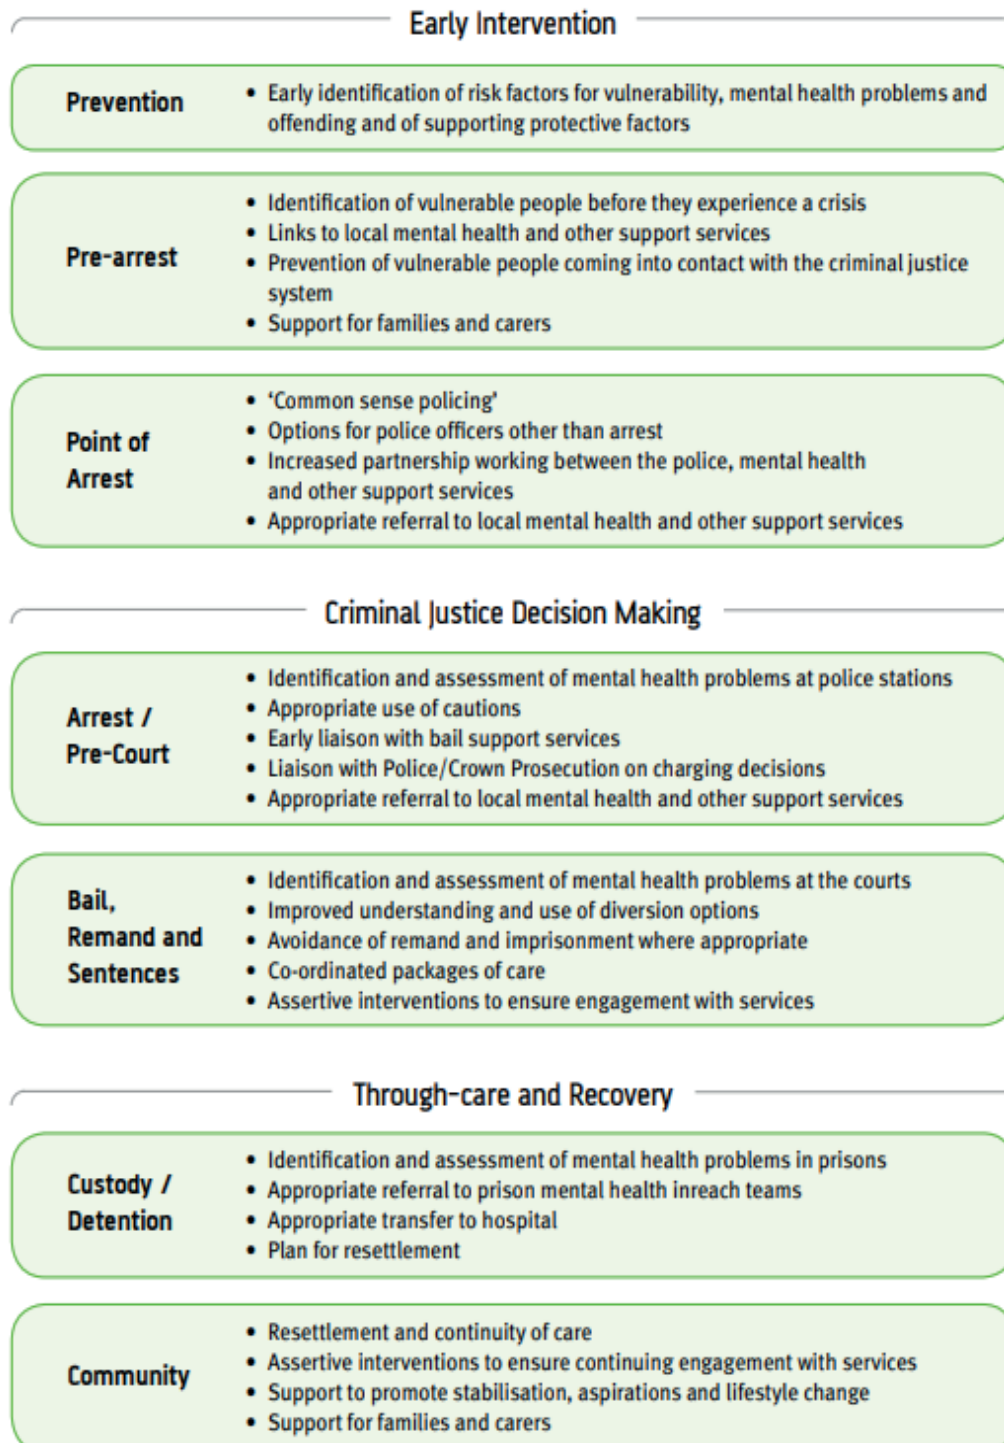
Early Intervention

Prevention

• Early identification of risk factors for vulnerability, mental health problems and offending and of supporting protective factors

Pre-arrest

• Identification of vulnerable people before they experience a crisis
• Links to local mental health and other support services
• Prevention of vulnerable people coming into contact with the criminal justice system
• Support for families and carers

Point of Arrest

• 'Common sense policing'
• Options for police officers other than arrest
• Increased partnership working between the police, mental health and other support services
• Appropriate referral to local mental health and other support services

Criminal Justice Decision Making

Arrest / Pre-Court

• Identification and assessment of mental health problems at police stations
• Appropriate use of cautions
• Early liaison with bail support services
• Liaison with Police/Crown Prosecution on charging decisions
• Appropriate referral to local mental health and other support services

Bail, Remand and Sentences

• Identification and assessment of mental health problems at the courts
• Improved understanding and use of diversion options
• Avoidance of remand and imprisonment where appropriate
• Co-ordinated packages of care
• Assertive interventions to ensure engagement with services

Through-care and Recovery

Custody / Detention

• Identification and assessment of mental health problems in prisons
• Appropriate referral to prison mental health inreach teams
• Appropriate transfer to hospital
• Plan for resettlement

Community

• Resettlement and continuity of care
• Assertive interventions to ensure continuing engagement with services
• Support to promote stabilisation, aspirations and lifestyle change
• Support for families and carers